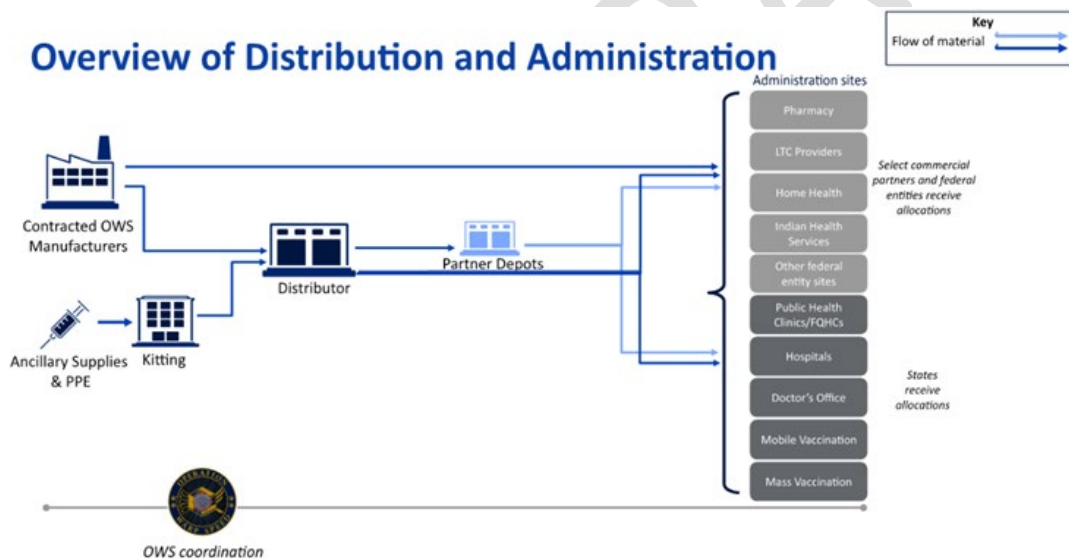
Overview of Distribution and Administration

Key
Flow of material

Contracted OWS Manufacturers

Ancillary Supplies & PPE

Kitting

Distributor

Partner Depots

Administration sites

Pharmacy

LTC Providers

Home Health

Indian Health Services

Other federal entity sites

Public Health Clinics/FQHCs

Hospitals

Doctor's Office

Mobile Vaccination

Mass Vaccination

Select commercial partners and federal entities receive allocations

States receive allocations

OPERATION WARP SPEED

OWS coordination